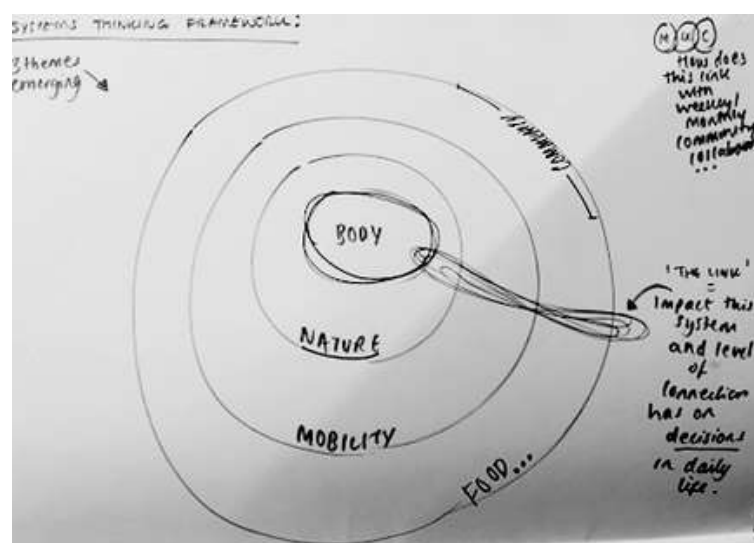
SYSTEMS THINKING FRAMEWORK:

3 themes emerging

M U C

How does this link with weekly/ Monthly community collabora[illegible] ...

COMMUNITY

BODY

NATURE

MOBILITY

FOOD...

'THE LINK' = impact this system and level of connection has on decisions in daily life.